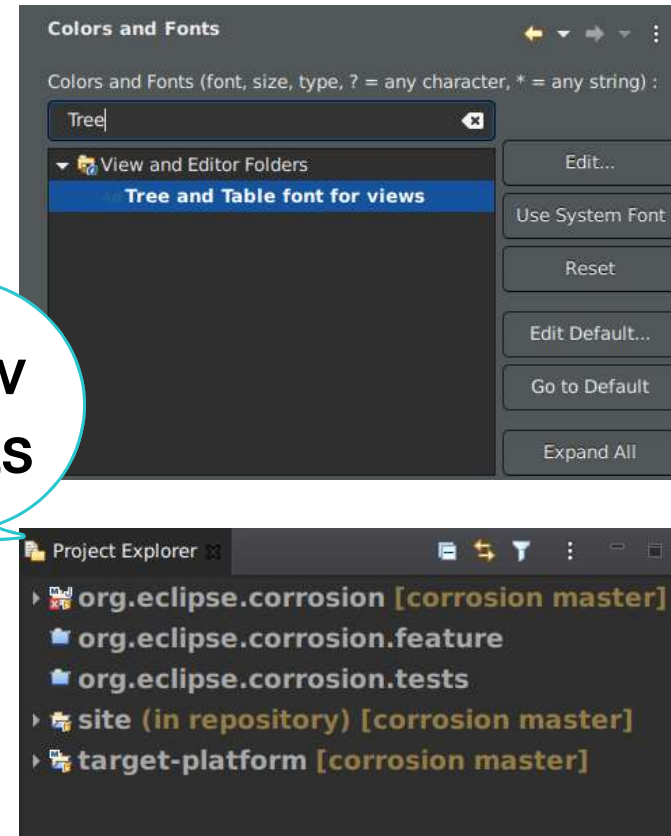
Colors and Fonts

Colors and Fonts (font, size, type, ? = any character, * = any string) :

Tree

View and Editor Folders
Tree and Table font for views

Edit...
Use System Font
Reset
Edit Default...
Go to Default
Expand All

V
S

Project Explorer

org.eclipse.corrosion [corrosion master]
org.eclipse.corrosion.feature
org.eclipse.corrosion.tests
site (in repository) [corrosion master]
target-platform [corrosion master]